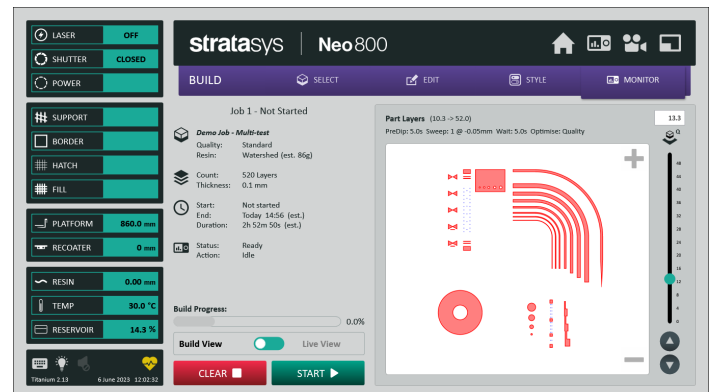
LASER OFF
SHUTTER CLOSED
POWER

SUPPORT
BORDER
HATCH
FILL

PLATFORM 860.0 mm
RECOATER 0 mm

RESIN 0.00 mm
TEMP 30.0 °C
RESERVOIR 14.3 %

Titanium 2.13 6 June 2023 12:02:32

stratasys | Neo800

BUILD SELECT EDIT STYLE MONITOR

Job 1 - Not Started

Demo Job - Multi-test
Quality: Standard
Resin: Watershed (est. 86g)

Count: 520 Layers
Thickness: 0.1 mm

Start: Not started
End: Today 14:56 (est.)
Duration: 2h 52m 50s (est.)

Status: Ready
Action: Idle

Build Progress:
0.0%

Build View Live View

CLEAR START

Part Layers (10.3 -> 52.0)
PreDip: 5.0s Sweep: 1 @ -0.05mm Wait: 5.0s Optimise: Quality

13.3

48
44
40
36
32
28
24
20
16
12
8
4
0